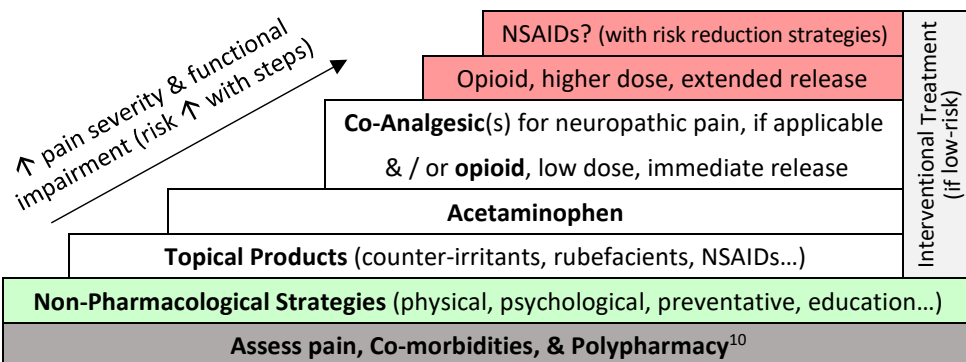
↑ pain severity & functional impairment (risk ↑ with steps)

NSAIDs? (with risk reduction strategies)

Opioid, higher dose, extended release

Co-Analgesic(s) for neuropathic pain, if applicable

& / or opioid, low dose, immediate release

Acetaminophen

Topical Products (counter-irritants, rubefacients, NSAIDs…)

Interventional Treatment (if low-risk)

Non-Pharmacological Strategies (physical, psychological, preventative, education…)

Assess pain, Co-morbidities, & Polypharmacy$^{10}$